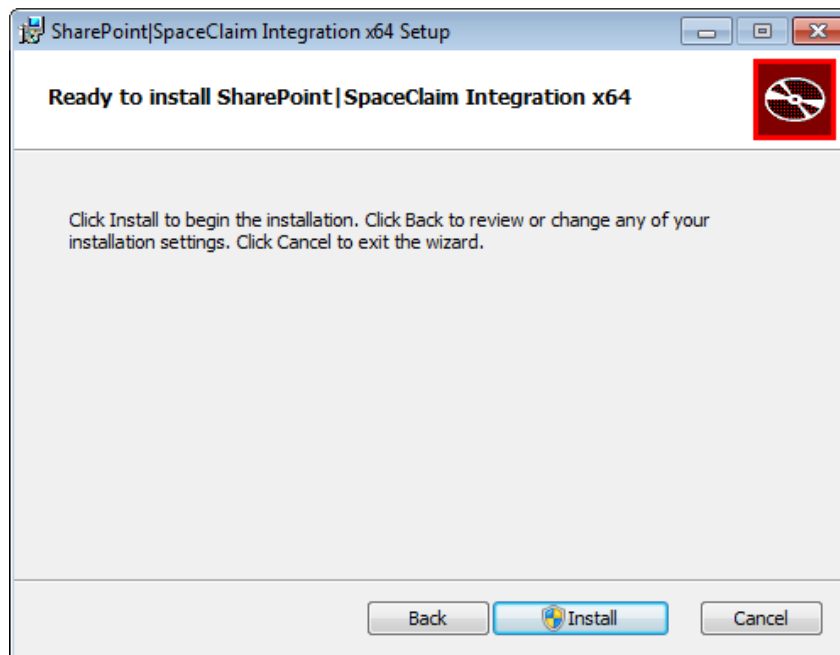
SharePoint|SpaceClaim Integration x64 Setup

Ready to install SharePoint|SpaceClaim Integration x64

Click Install to begin the installation. Click Back to review or change any of your installation settings. Click Cancel to exit the wizard.

Back
Install
Cancel